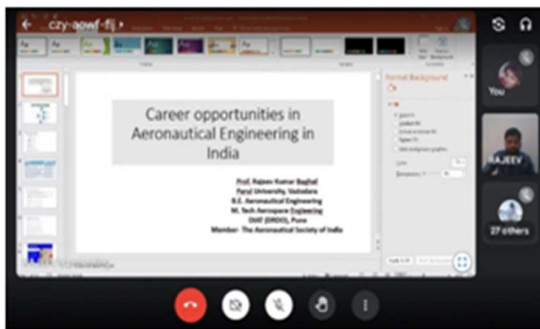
czy-aowf-fij

Career opportunities in Aeronautical Engineering in India

Prof. Rajeev Kumar Baghel
Parul University, Vadodara
B.E. Aeronautical Engineering
M. Tech Aerospace Engineering
DIAT (DRDO), Pune
Member- The Aeronautical Society of India

Format Background

You

RAJEEV

27 others